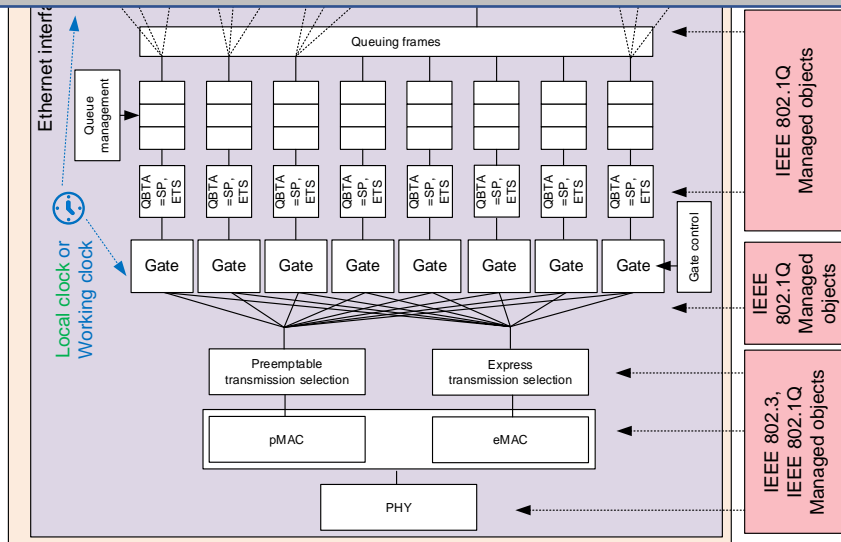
Ethernet interfa

Queuing frames

Queue management

QBTA =SP, ETS

QBTA =SP, ETS

QBTA =SP, ETS

QBTA =SP, ETS

QBTA =SP, ETS

QBTA =SP, ETS

QBTA =SP, ETS

QBTA =SP, ETS

Local clock or Working clock

Gate

Gate

Gate

Gate

Gate

Gate

Gate

Gate

Gate control

Preemptable transmission selection

Express transmission selection

pMAC

eMAC

PHY

IEEE 802.1Q Managed objects

IEEE 802.1Q Managed objects

IEEE 802.3, IEEE 802.1Q Managed objects